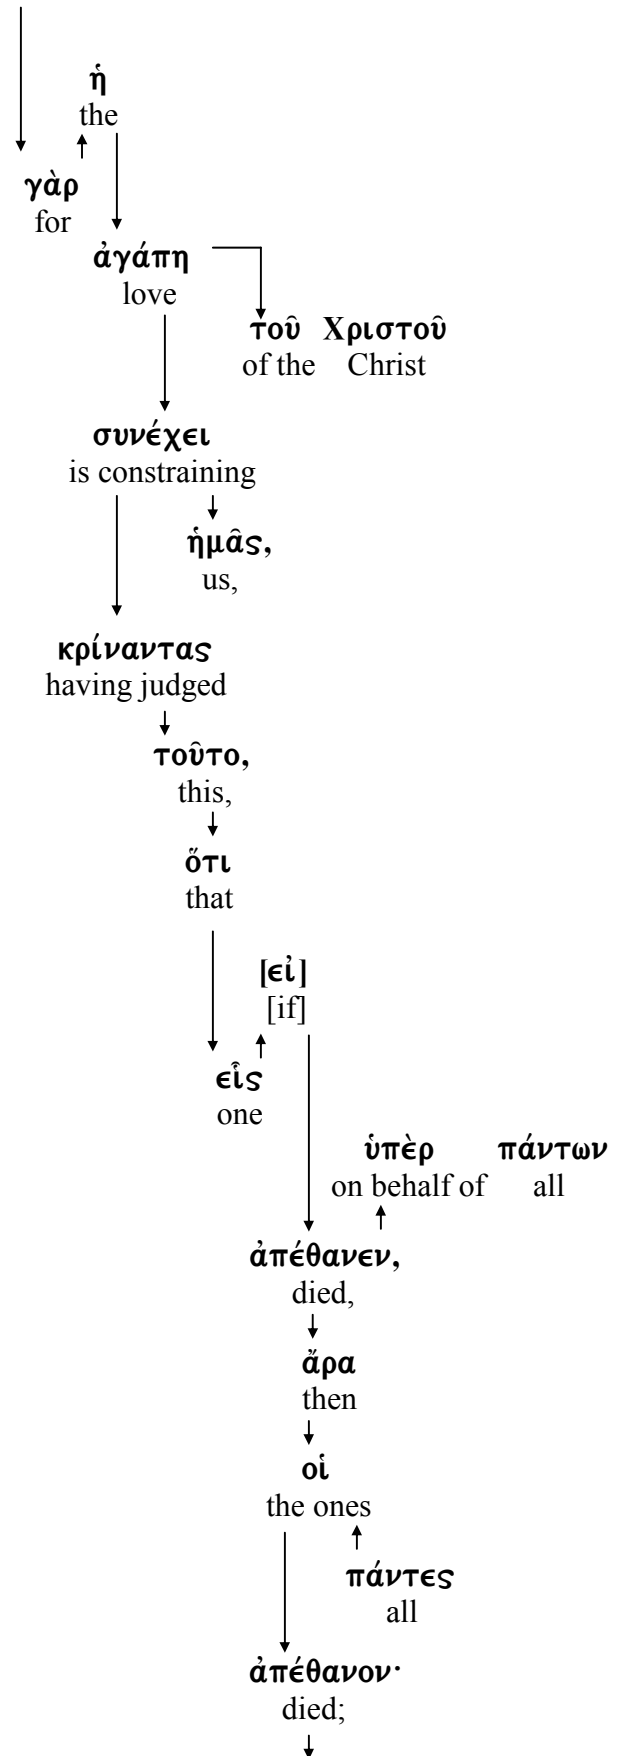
ἡ
the

γὰρ
for

ἀγάπη
love

τοῦ Χριστοῦ
of the Christ

συνέχει
is constraining

ἡμᾶς,
us,

κρίναντας
having judged

τοῦτο,
this,

ὅτι
that

[εἰ]
[if]

εἷς
one

ὑπὲρ πάντων
on behalf of all

ἀπέθανεν,
died,

ἄρα
then

οἱ
the ones

πάντες
all

ἀπέθανον·
died;